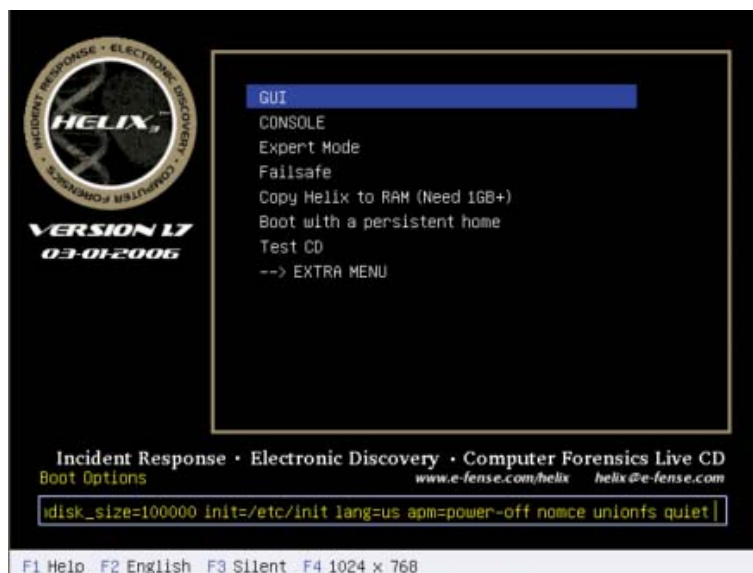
INCIDENT RESPONSE · ELECTRONIC DISCOVERY · COMPUTER FORENSICS

HELIX

VERSION 1.7
03-01-2006

GUI
CONSOLE
Expert Mode
Failsafe
Copy Helix to RAM (Need 1GB+)
Boot with a persistent home
Test CD
--> EXTRA MENU

Incident Response · Electronic Discovery · Computer Forensics Live CD

Boot Options

www.e-fense.com/helix helix@e-fense.com

ıdisk_size=100000 init=/etc/init lang=us apm=power-off nomce unionfs quiet

F1 Help F2 English F3 Silent F4 1024 x 768